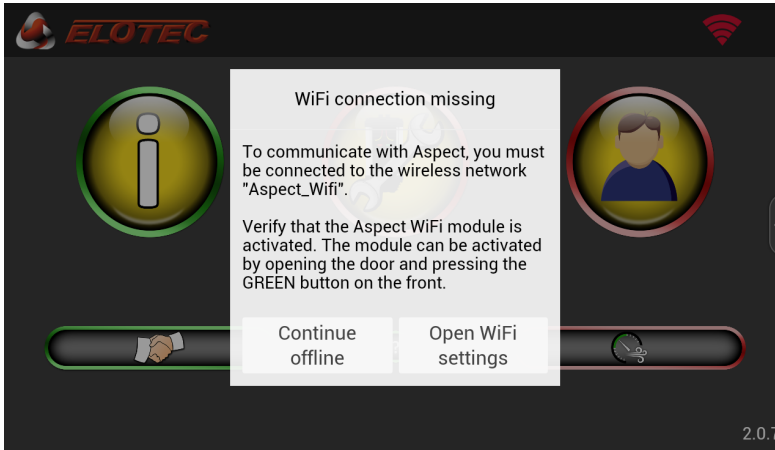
ELOTEC

WiFi connection missing

To communicate with Aspect, you must be connected to the wireless network "Aspect_Wifi".

Verify that the Aspect WiFi module is activated. The module can be activated by opening the door and pressing the GREEN button on the front.

Continue offline

Open WiFi settings

2.0.7